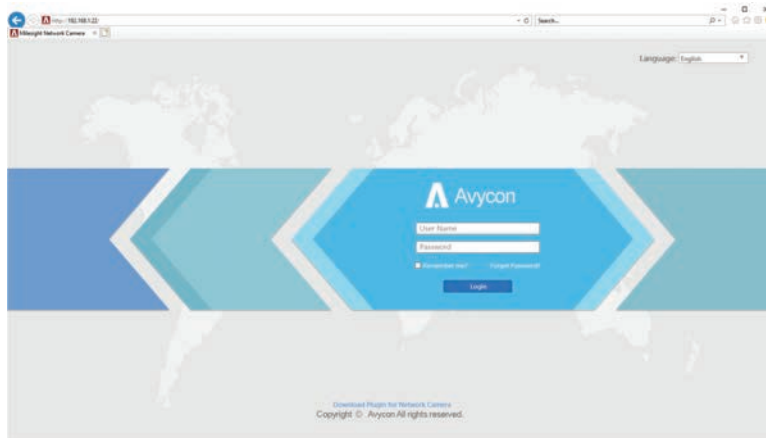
http://192.168.1.22/

Search...

Milesight Network Camera

Language: English

Avycon

User Name

Password

Remember me?

Forgot Password?

Login

Download Plugin for Network Camera

Copyright © Avycon All rights reserved.